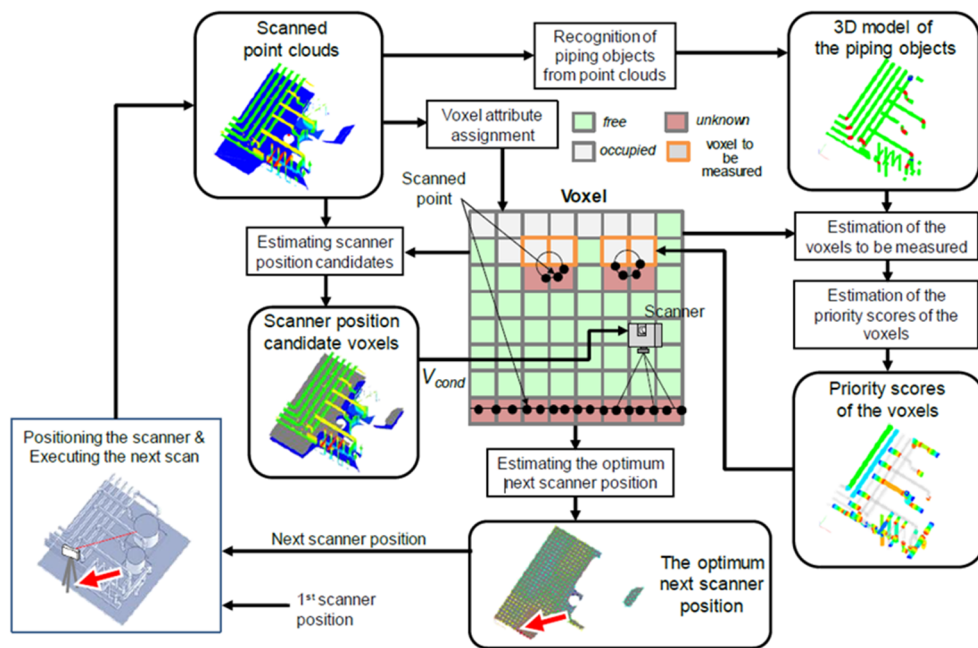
Scanned point clouds

Recognition of piping objects from point clouds

3D model of the piping objects

Voxel attribute assignment

free

unknown

occupied

voxel to be measured

Scanned point

Voxel

Estimating scanner position candidates

Estimation of the voxels to be measured

Estimation of the priority scores of the voxels

Scanner position candidate voxels

Scanner

$V_{cond}$

Priority scores of the voxels

Positioning the scanner & Executing the next scan

Estimating the optimum next scanner position

Next scanner position

The optimum next scanner position

1$^{st}$ scanner position